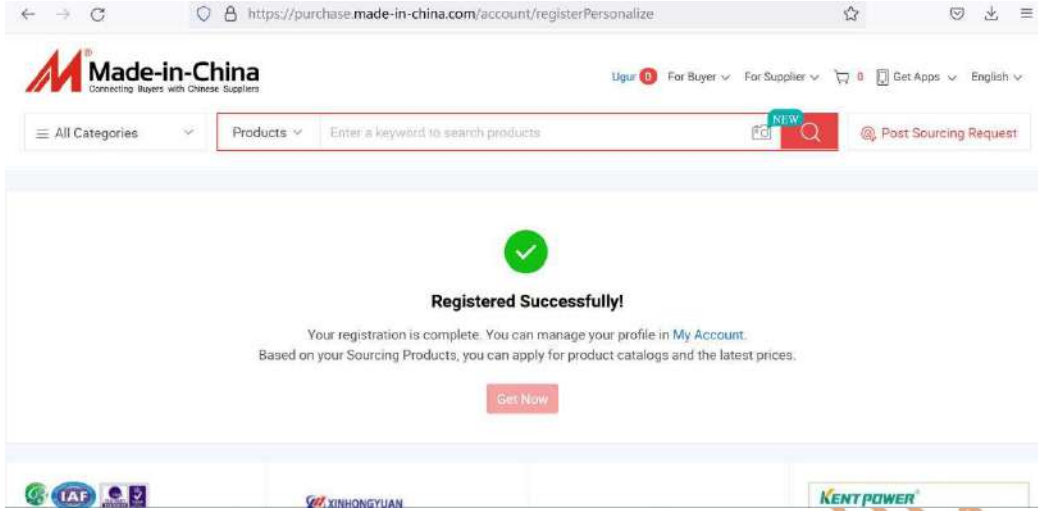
https://purchase.made-in-china.com/account/registerPersonalize

Made-in-China
Connecting Buyers with Chinese Suppliers

Ugur 0 For Buyer For Supplier 0 Get Apps English

All Categories

Products

Enter a keyword to search products

NEW

Post Sourcing Request

Registered Successfully!

Your registration is complete. You can manage your profile in My Account.
Based on your Sourcing Products, you can apply for product catalogs and the latest prices.

Get Now

IAF

XINHONGYUAN

KENTPOWER